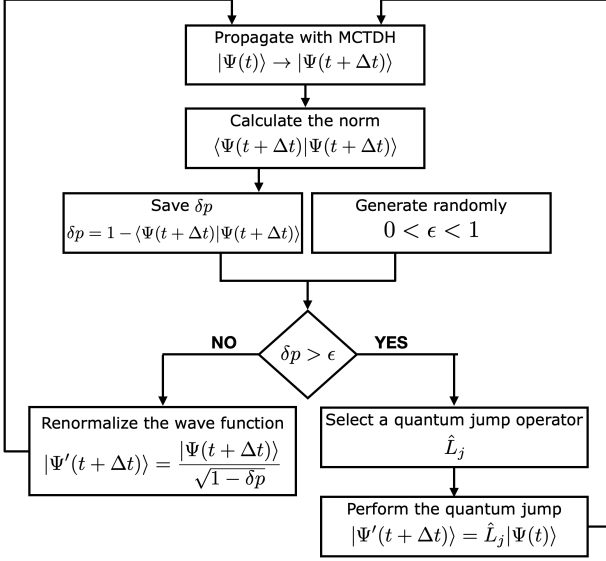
Propagate with MCTDH
$|\Psi(t)\rangle \rightarrow |\Psi(t+\Delta t)\rangle$

Calculate the norm
$\langle\Psi(t+\Delta t)|\Psi(t+\Delta t)\rangle$

Save $\delta p$
$\delta p = 1 - \langle\Psi(t+\Delta t)|\Psi(t+\Delta t)\rangle$

Generate randomly
$0 < \epsilon < 1$

$\delta p > \epsilon$

NO

YES

Renormalize the wave function
$|\Psi'(t+\Delta t)\rangle = \frac{|\Psi(t+\Delta t)\rangle}{\sqrt{1-\delta p}}$

Select a quantum jump operator
$\hat{L}_j$

Perform the quantum jump
$|\Psi'(t+\Delta t)\rangle = \hat{L}_j|\Psi(t)\rangle$